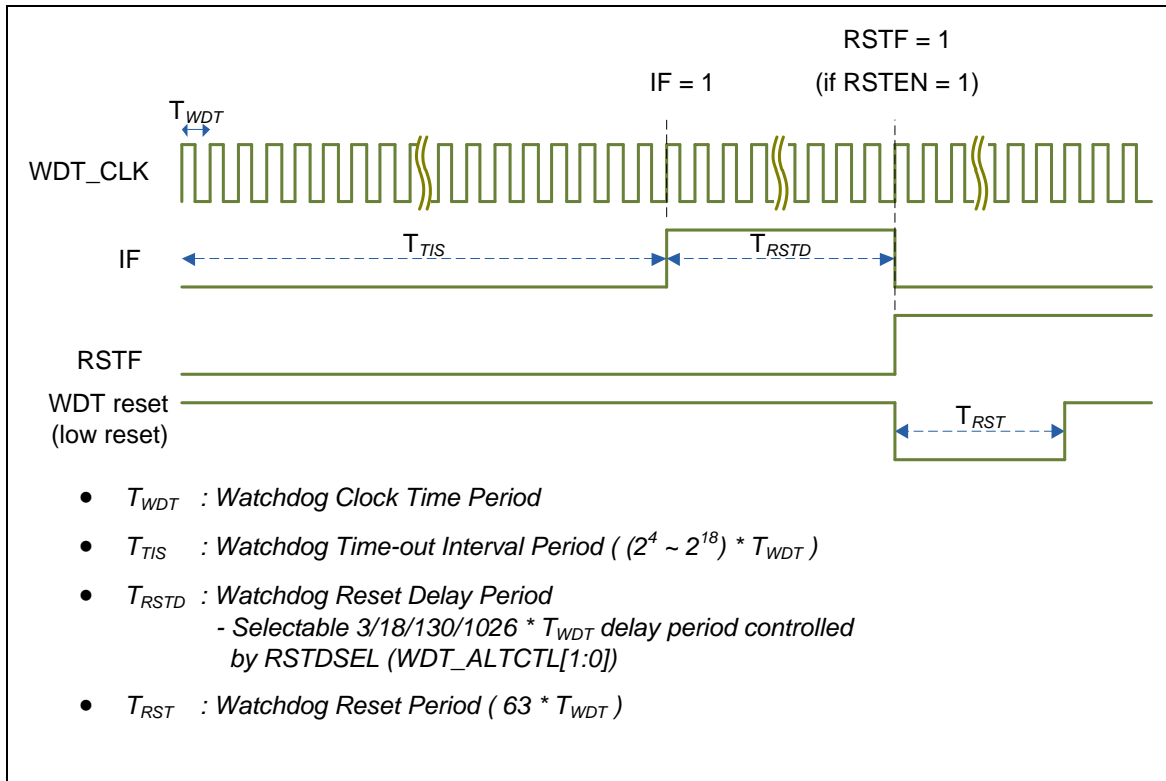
RSTF = 1

IF = 1

(if RSTEN = 1)

$T_{WDT}$

WDT_CLK

IF

$T_{TIS}$

$T_{RSTD}$

RSTF

WDT reset
(low reset)

$T_{RST}$

- $T_{WDT}$ : Watchdog Clock Time Period
- $T_{TIS}$ : Watchdog Time-out Interval Period ( $(2^4 \sim 2^{18})$ * $T_{WDT}$ )
- $T_{RSTD}$ : Watchdog Reset Delay Period
  - Selectable 3/18/130/1026 * $T_{WDT}$ delay period controlled by RSTDSEL (WDT_ALTCTL[1:0])
- $T_{RST}$ : Watchdog Reset Period ( 63 * $T_{WDT}$ )